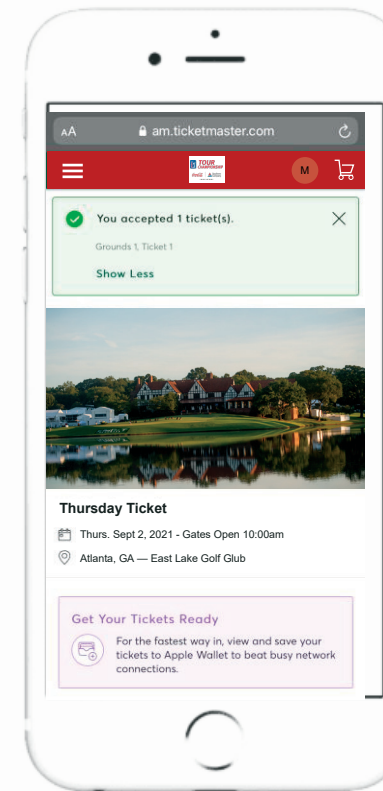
AA am.ticketmaster.com

TOUR CHAMPIONSHIP

M

You accepted 1 ticket(s).

Grounds 1, Ticket 1

Show Less

Thursday Ticket

Thurs. Sept 2, 2021 - Gates Open 10:00am

Atlanta, GA — East Lake Golf Glub

Get Your Tickets Ready

For the fastest way in, view and save your tickets to Apple Wallet to beat busy network connections.